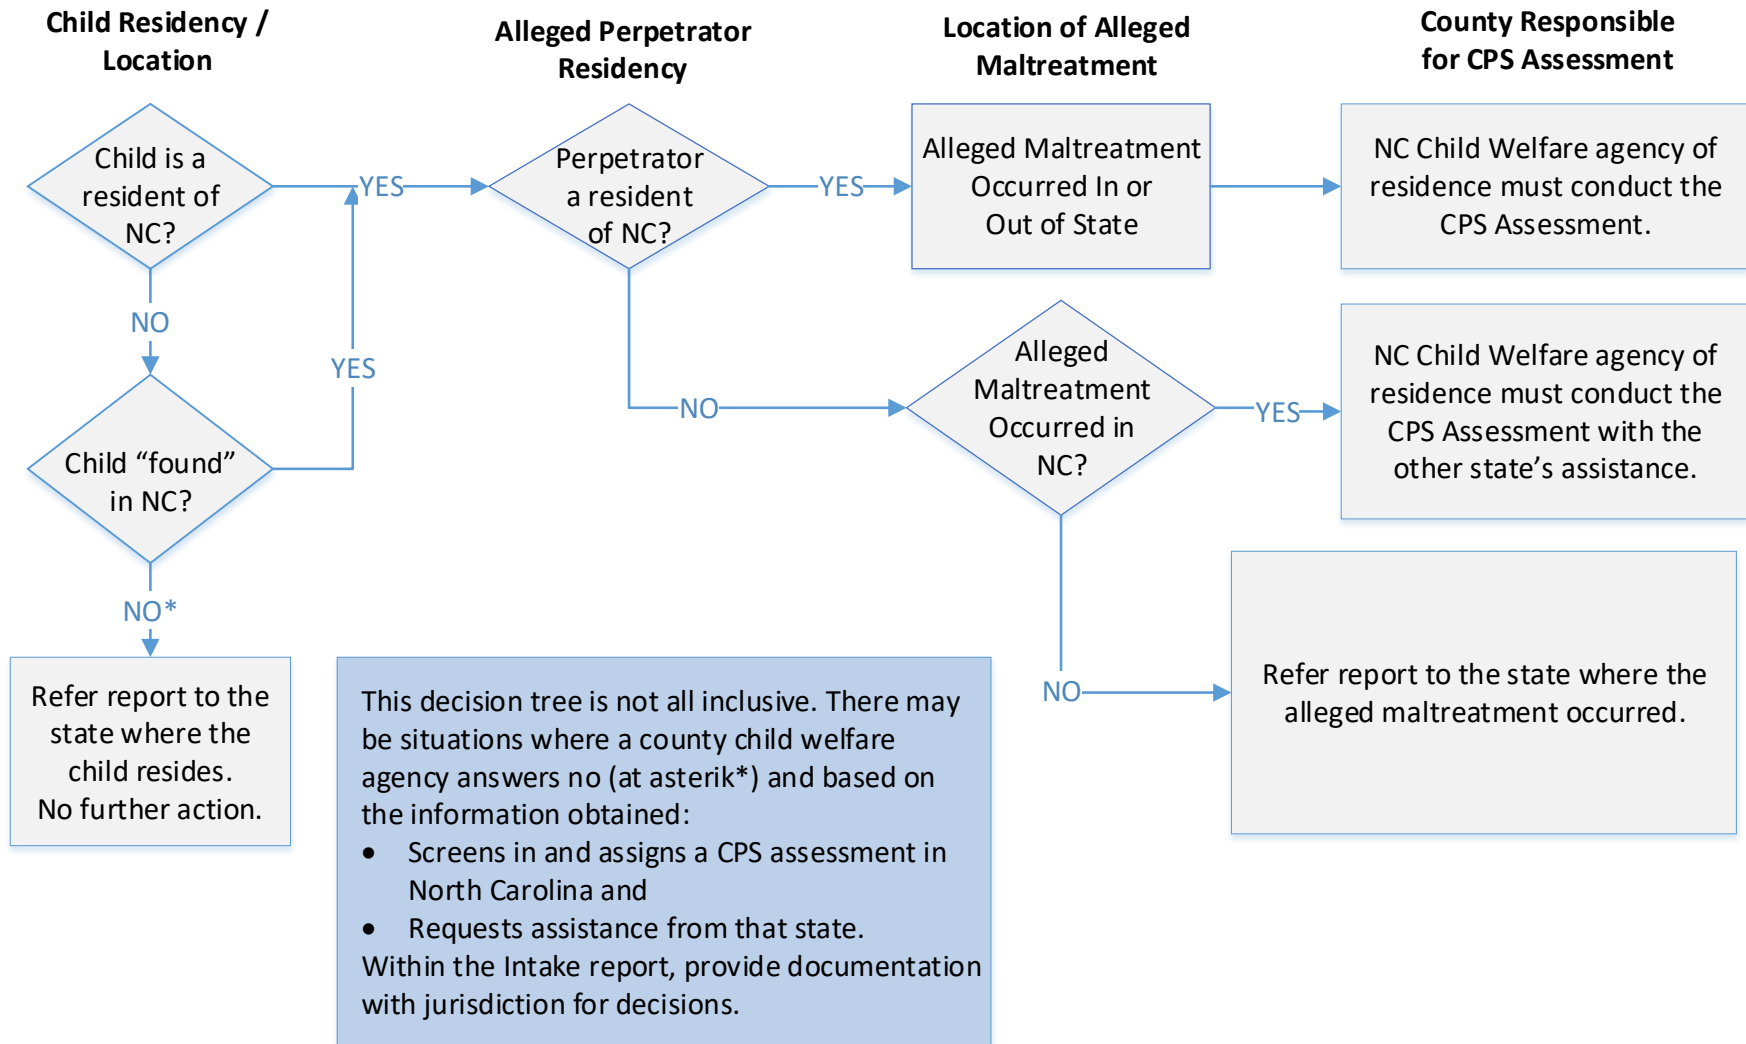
Child Residency / Location

Alleged Perpetrator Residency

Location of Alleged Maltreatment

County Responsible for CPS Assessment

Child is a resident of NC?

YES

Perpetrator a resident of NC?

YES

Alleged Maltreatment Occurred In or Out of State

NC Child Welfare agency of residence must conduct the CPS Assessment.

NO

YES

NO

Alleged Maltreatment Occurred in NC?

YES

NC Child Welfare agency of residence must conduct the CPS Assessment with the other state's assistance.

Child "found" in NC?

NO*

Refer report to the state where the child resides. No further action.

This decision tree is not all inclusive. There may be situations where a county child welfare agency answers no (at asterik*) and based on the information obtained:
• Screens in and assigns a CPS assessment in North Carolina and
• Requests assistance from that state.
Within the Intake report, provide documentation with jurisdiction for decisions.

NO

Refer report to the state where the alleged maltreatment occurred.